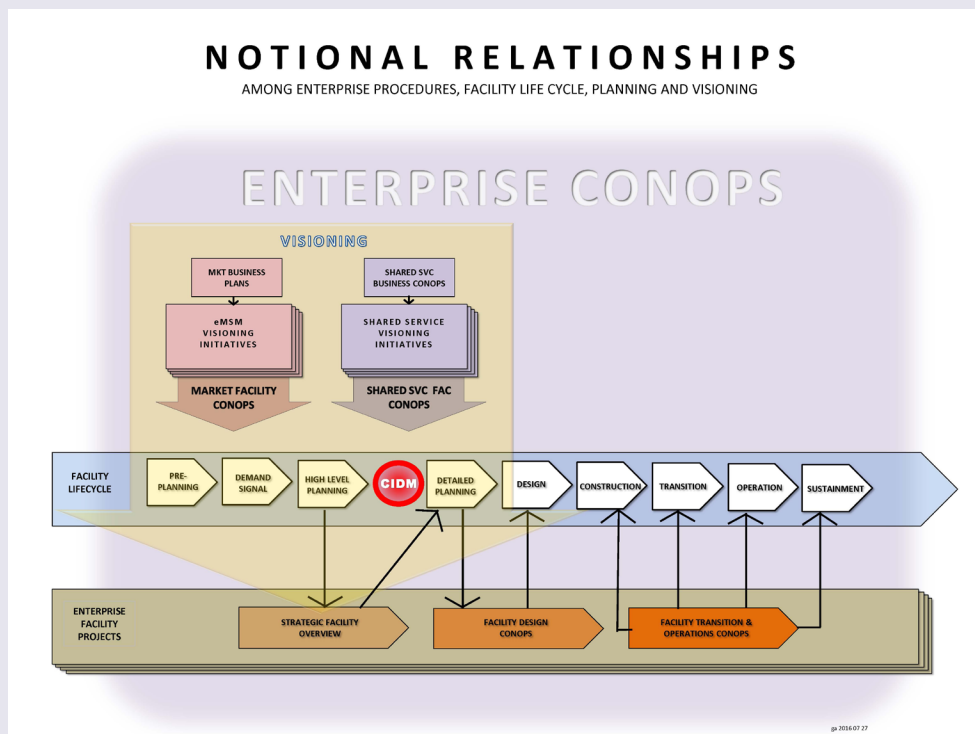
NOTIONAL RELATIONSHIPS

AMONG ENTERPRISE PROCEDURES, FACILITY LIFE CYCLE, PLANNING AND VISIONING

ENTERPRISE CONOPS

VISIONING

MKT BUSINESS PLANS

SHARED SVC BUSINESS CONOPS

eMSM VISIONING INITIATIVES

SHARED SERVICE VISIONING INITIATIVES

MARKET FACILITY CONOPS

SHARED SVC FAC CONOPS

FACILITY LIFECYCLE

PRE-PLANNING

DEMAND SIGNAL

HIGH LEVEL PLANNING

CIDM

DETAILED PLANNING

DESIGN

CONSTRUCTION

TRANSITION

OPERATION

SUSTAINMENT

ENTERPRISE FACILITY PROJECTS

STRATEGIC FACILITY OVERVIEW

FACILITY DESIGN CONOPS

FACILITY TRANSITION & OPERATIONS CONOPS

ga 2016 07 27